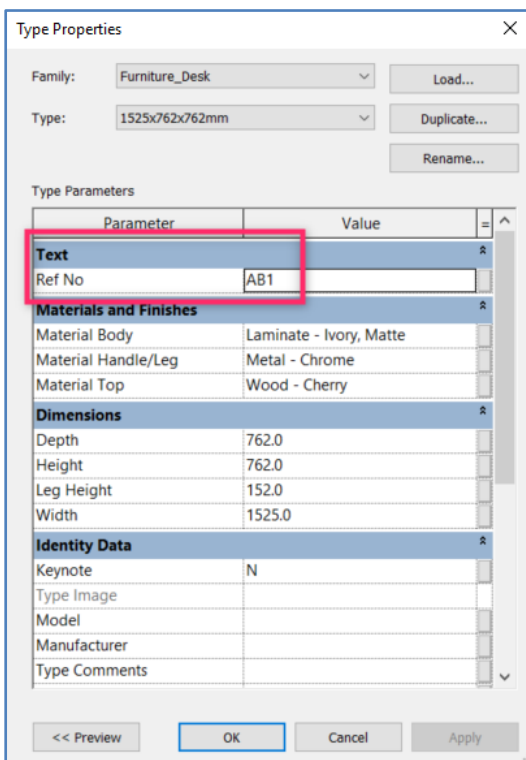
Type Properties

Family: Furniture_Desk
Load...

Type: 1525x762x762mm
Duplicate...

Rename...

Type Parameters

| Parameter | Value | = |
|---|---|---|
| **Text** | | |
| Ref No | AB1 | |
| **Materials and Finishes** | | |
| Material Body | Laminate - Ivory, Matte | |
| Material Handle/Leg | Metal - Chrome | |
| Material Top | Wood - Cherry | |
| **Dimensions** | | |
| Depth | 762.0 | |
| Height | 762.0 | |
| Leg Height | 152.0 | |
| Width | 1525.0 | |
| **Identity Data** | | |
| Keynote | N | |
| Type Image | | |
| Model | | |
| Manufacturer | | |
| Type Comments | | |

<< Preview OK Cancel Apply